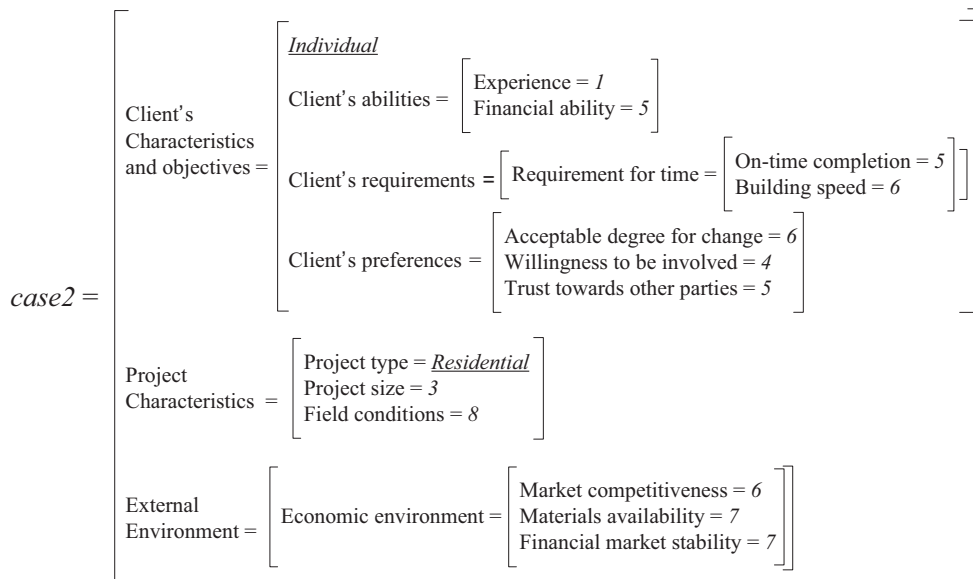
case2 =

Client's Characteristics and objectives =

Individual

Client's abilities = [Experience = 1; Financial ability = 5]

Client's requirements = [Requirement for time = [On-time completion = 5; Building speed = 6]]

Client's preferences = [Acceptable degree for change = 6; Willingness to be involved = 4; Trust towards other parties = 5]

Project Characteristics = [Project type = Residential; Project size = 3; Field conditions = 8]

External Environment = [Economic environment = [Market competitiveness = 6; Materials availability = 7; Financial market stability = 7]]